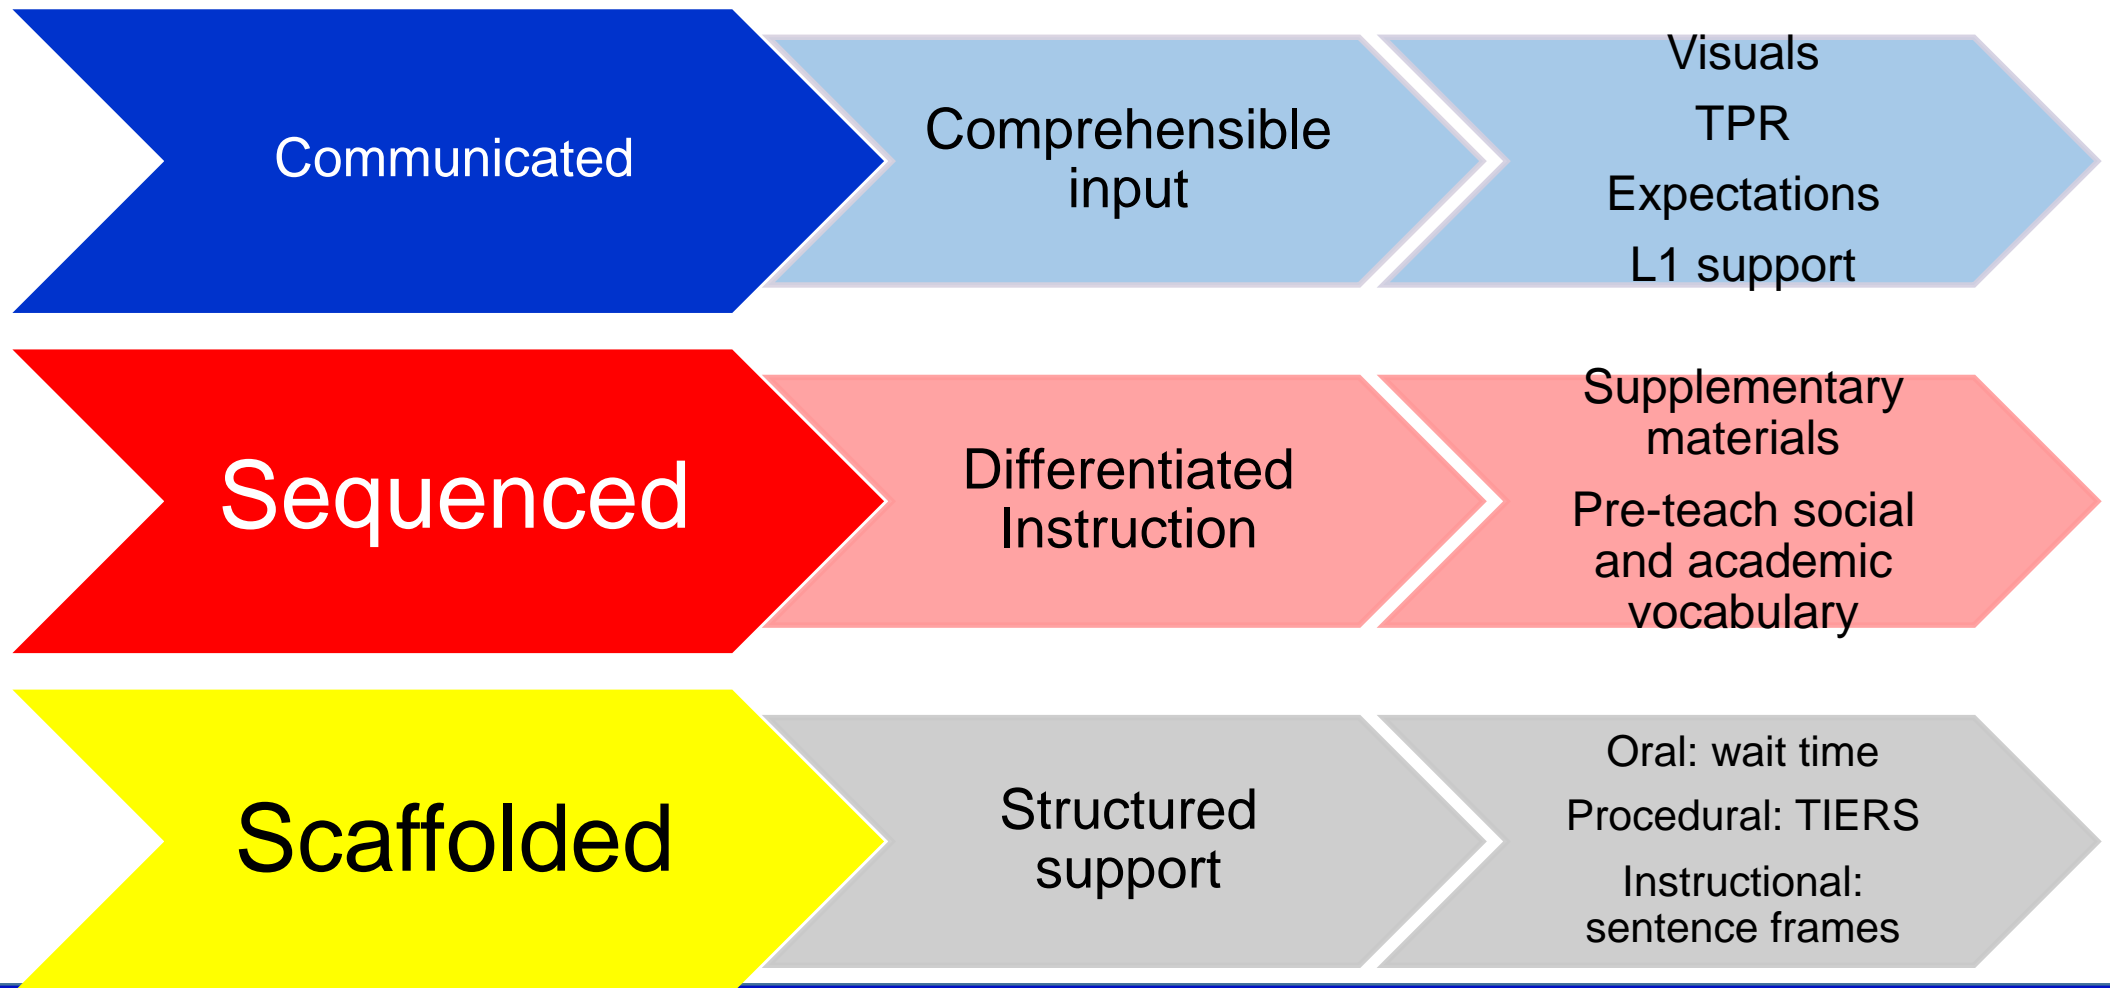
Communicated

Comprehensible input

Visuals

TPR

Expectations

L1 support

Sequenced

Differentiated Instruction

Supplementary materials

Pre-teach social and academic vocabulary

Scaffolded

Structured support

Oral: wait time

Procedural: TIERS

Instructional: sentence frames